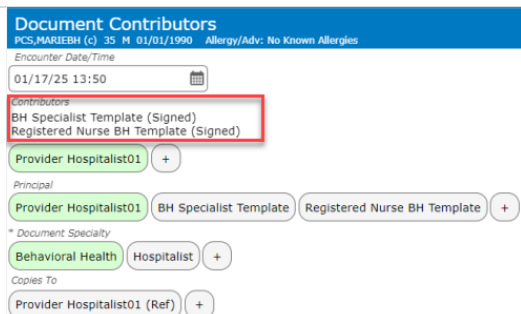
Document Contributors
PCS,MARIEBH (c) 35 M 01/01/1990 Allergy/Adv: No Known Allergies

Encounter Date/Time
01/17/25 13:50

Contributors
BH Specialist Template (Signed)
Registered Nurse BH Template (Signed)

Provider Hospitalist01 +

Principal
Provider Hospitalist01 BH Specialist Template Registered Nurse BH Template +

* Document Specialty
Behavioral Health Hospitalist +

Copies To
Provider Hospitalist01 (Ref) +